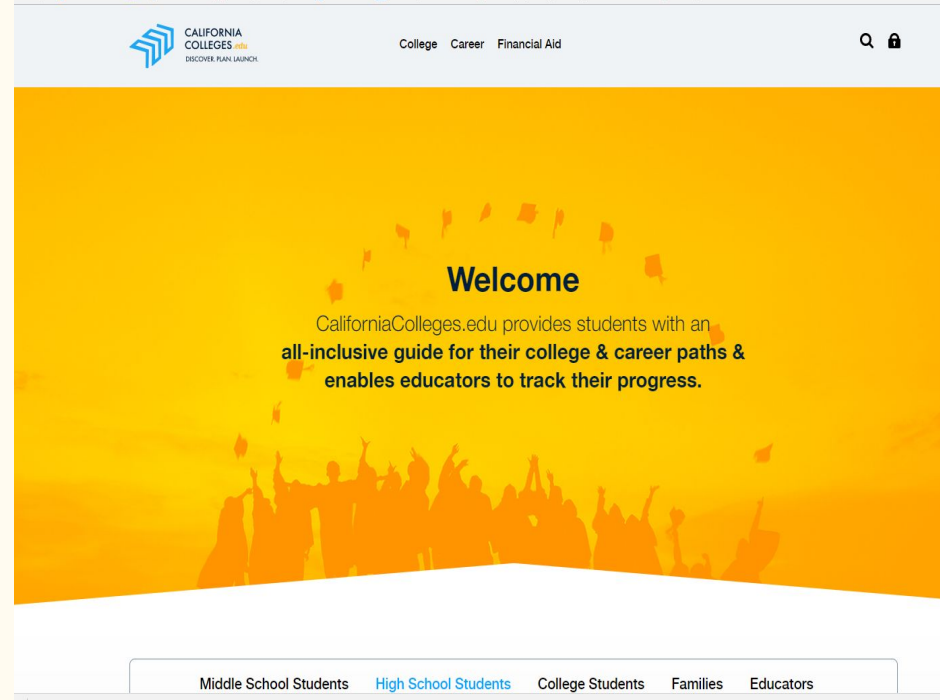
CALIFORNIA COLLEGES.edu
DISCOVER. PLAN. LAUNCH.

College Career Financial Aid

Welcome

CaliforniaColleges.edu provides students with an all-inclusive guide for their college & career paths & enables educators to track their progress.

Middle School Students High School Students College Students Families Educators